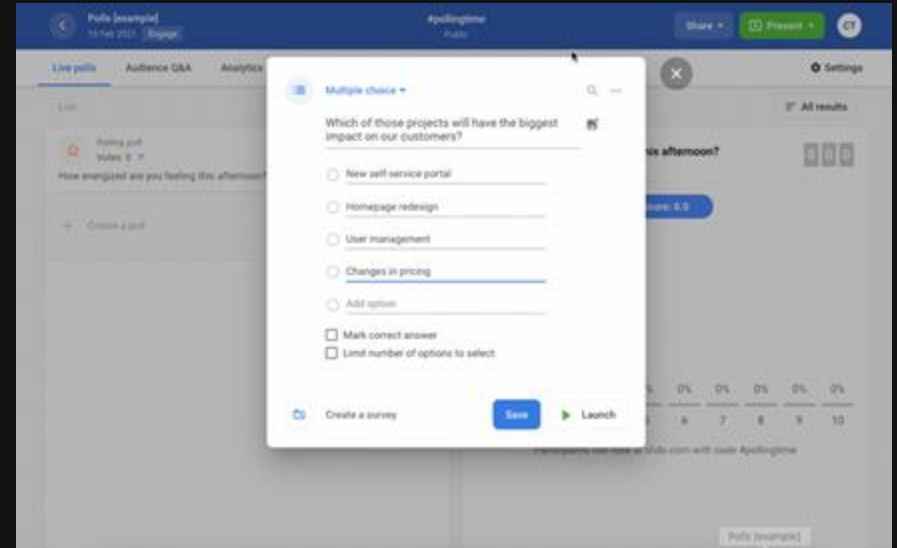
Polls [example]
13 Feb 2021 Engage
#pollingtime
Public
Share
Present
CT

Live polls
Audience Q&A
Analytics
Settings
List
All results

Rating poll
Votes: 0
How energized are you feeling this afternoon?
Create a poll

is afternoon?
Score: 0.0

0%
0%
0%
0%
0%
0%
6
7
8
9
10
Participants can vote at Slido.com with code #pollingtime
Polls [example]

Multiple choice
Which of those projects will have the biggest impact on our customers?
New self-service portal
Homepage redesign
User management
Changes in pricing
Add option
Mark correct answer
Limit number of options to select
Create a survey
Save
Launch